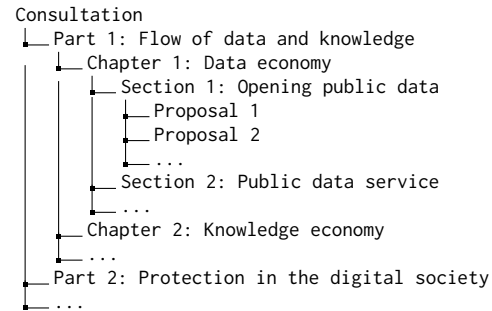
Consultation
Part 1: Flow of data and knowledge
Chapter 1: Data economy
Section 1: Opening public data
Proposal 1
Proposal 2
...
Section 2: Public data service
...
Chapter 2: Knowledge economy
...
Part 2: Protection in the digital society
...